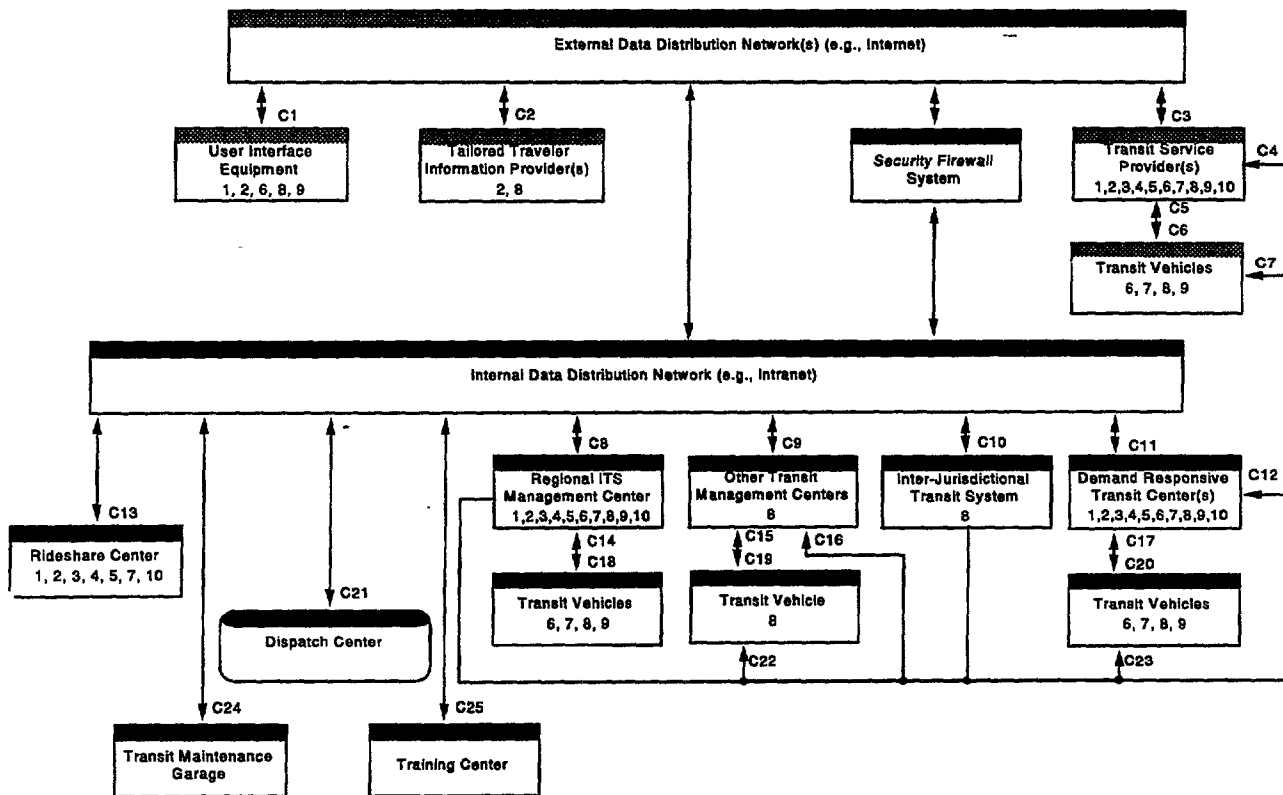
External Data Distribution Network(s) (e.g., Internet)

C1

User Interface Equipment
1, 2, 6, 8, 9

C2

Tailored Traveler Information Provider(s)
2, 8

Security Firewall System

C3

Transit Service Provider(s)
1,2,3,4,5,6,7,8,9,10

C4

C5

C6

Transit Vehicles
6, 7, 8, 9

C7

Internal Data Distribution Network (e.g., Intranet)

C13

Rideshare Center
1, 2, 3, 4, 5, 7, 10

C21

Dispatch Center

C8

Regional ITS Management Center
1,2,3,4,5,6,7,8,9,10

C14

C18

Transit Vehicles
6, 7, 8, 9

C9

Other Transit Management Centers
8

C15

C19

C16

Transit Vehicle
8

C22

C10

Inter-Jurisdictional Transit System
8

C11

Demand Responsive Transit Center(s)
1,2,3,4,5,6,7,8,9,10

C12

C17

C20

Transit Vehicles
6, 7, 8, 9

C23

C24

Transit Maintenance Garage

C25

Training Center